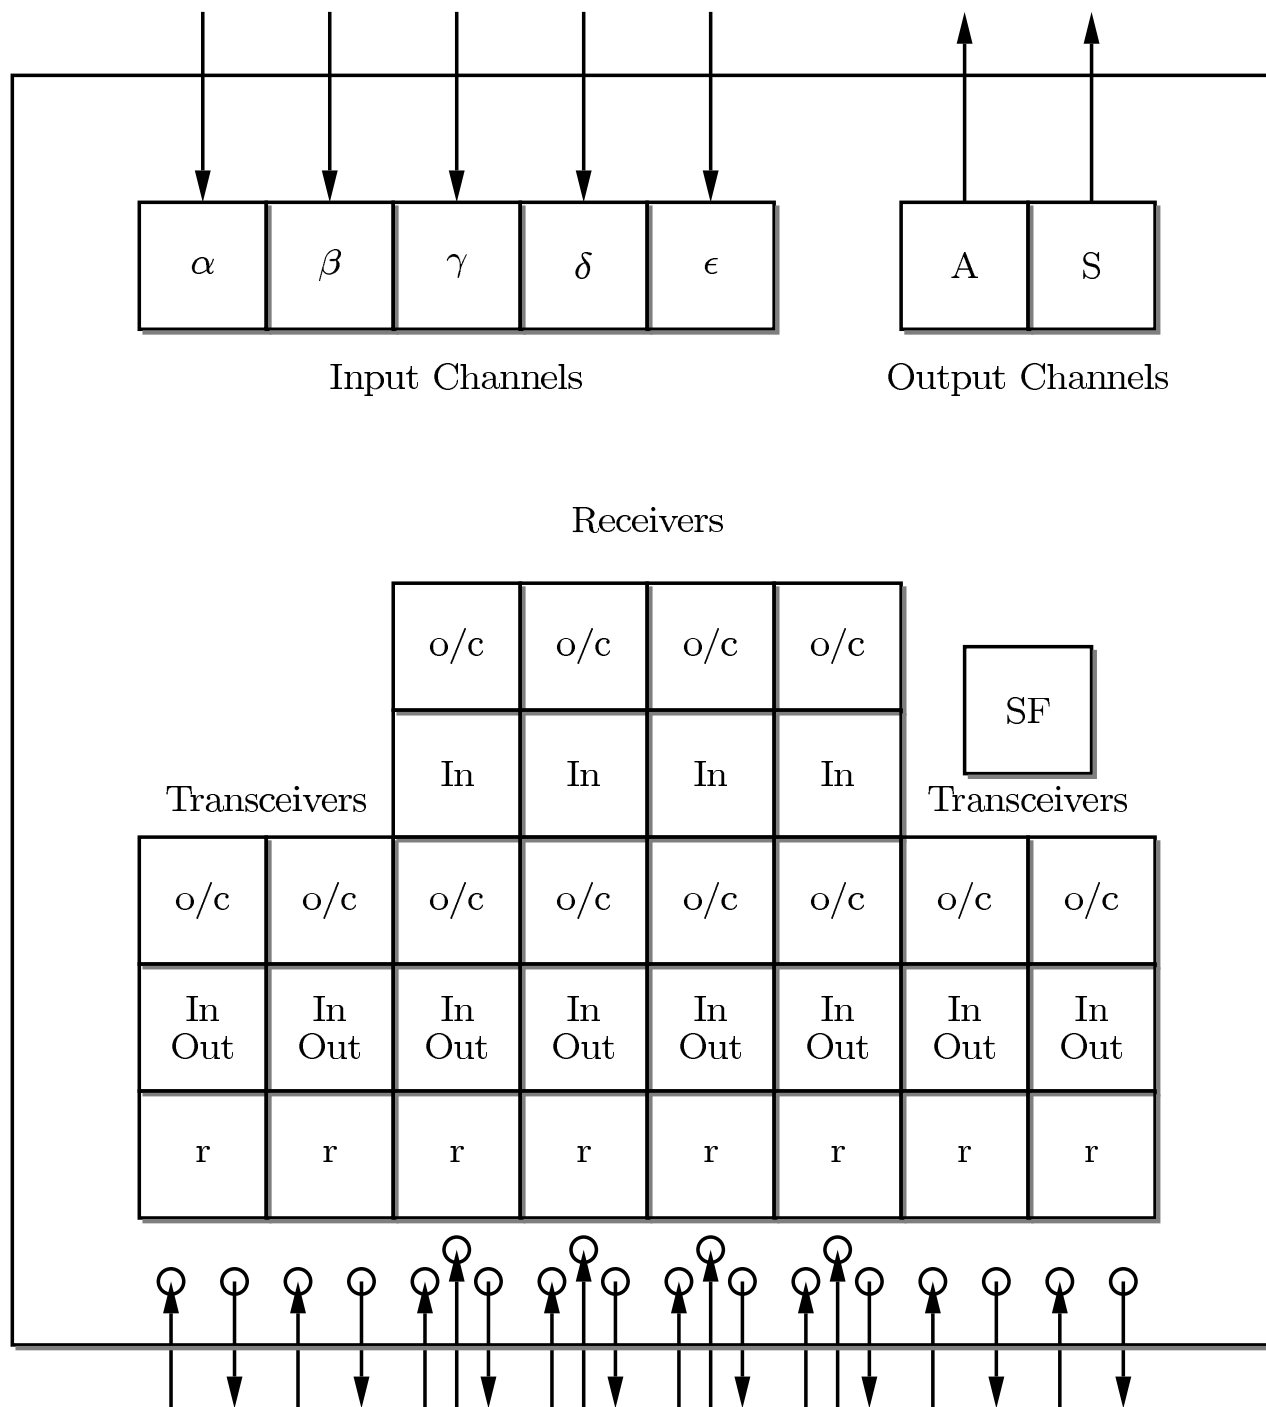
$\alpha$ $\beta$ $\gamma$ $\delta$ $\epsilon$

Input Channels

A S

Output Channels

Receivers

| o/c | o/c | o/c | o/c |
|---|---|---|---|
| In | In | In | In |

SF

Transceivers

Transceivers

| o/c | o/c | o/c | o/c | o/c | o/c | o/c | o/c |
|---|---|---|---|---|---|---|---|
| In Out | In Out | In Out | In Out | In Out | In Out | In Out | In Out |
| r | r | r | r | r | r | r | r |